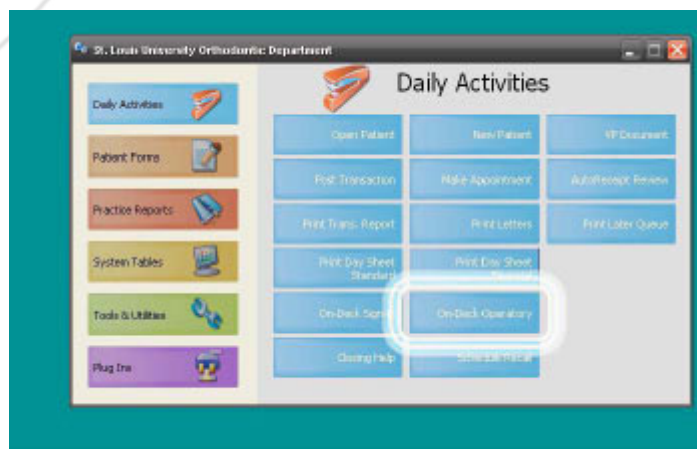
St. Louis University Orthodontic Department

Daily Activities

Daily Activities

Patient Forms

Practice Reports

System Tables

Tools & Utilities

Plug Ins

Open Patient

New Patient

VP Document

Post Transaction

Make Appointment

AutoReceipt Review

Print Trans. Report

Print Letters

Print Letter Queue

Print Day Sheet Standard

Print Day Sheet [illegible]

On-Deck Sign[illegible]

On-Deck Operatory

Closing Help

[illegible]